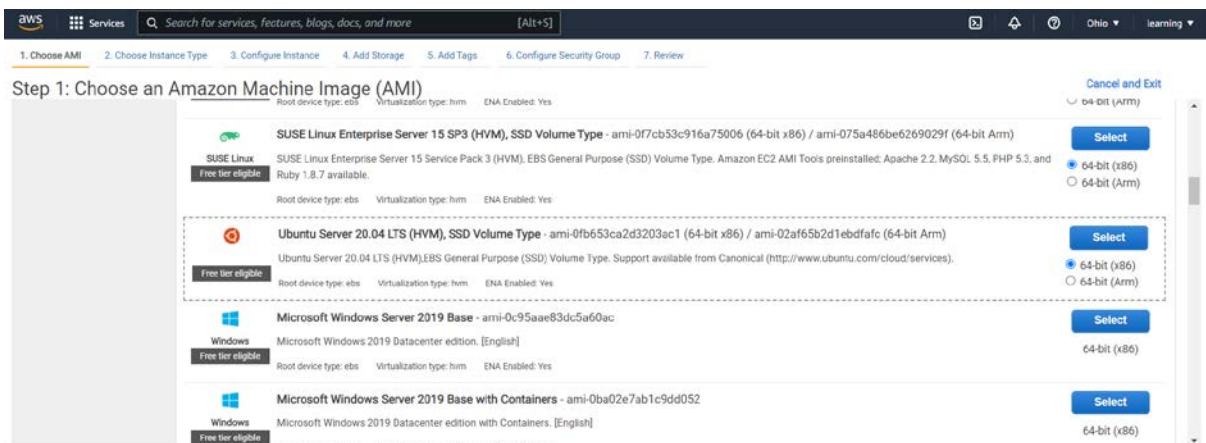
aws Services Search for services, features, blogs, docs, and more [Alt+S] Ohio ▼ learning ▼

1. Choose AMI 2. Choose Instance Type 3. Configure Instance 4. Add Storage 5. Add Tags 6. Configure Security Group 7. Review

Step 1: Choose an Amazon Machine Image (AMI)

Cancel and Exit

Root device type: ebs Virtualization type: hvm ENA Enabled: Yes

64-bit (Arm)

SUSE Linux Free tier eligible

SUSE Linux Enterprise Server 15 SP3 (HVM), SSD Volume Type - ami-0f7cb53c916a75006 (64-bit x86) / ami-075a486be6269029f (64-bit Arm)

SUSE Linux Enterprise Server 15 Service Pack 3 (HVM), EBS General Purpose (SSD) Volume Type. Amazon EC2 AMI Tools preinstalled; Apache 2.2, MySQL 5.5, PHP 5.3, and Ruby 1.8.7 available.

Root device type: ebs Virtualization type: hvm ENA Enabled: Yes

Select

64-bit (x86)
64-bit (Arm)

Free tier eligible

Ubuntu Server 20.04 LTS (HVM), SSD Volume Type - ami-0fb653ca2d3203ac1 (64-bit x86) / ami-02af65b2d1ebdfafc (64-bit Arm)

Ubuntu Server 20.04 LTS (HVM),EBS General Purpose (SSD) Volume Type. Support available from Canonical (http://www.ubuntu.com/cloud/services).

Root device type: ebs Virtualization type: hvm ENA Enabled: Yes

Select

64-bit (x86)
64-bit (Arm)

Windows Free tier eligible

Microsoft Windows Server 2019 Base - ami-0c95aae83dc5a60ac

Microsoft Windows 2019 Datacenter edition. [English]

Root device type: ebs Virtualization type: hvm ENA Enabled: Yes

Select

64-bit (x86)

Windows Free tier eligible

Microsoft Windows Server 2019 Base with Containers - ami-0ba02e7ab1c9dd052

Microsoft Windows 2019 Datacenter edition with Containers. [English]

Select

64-bit (x86)